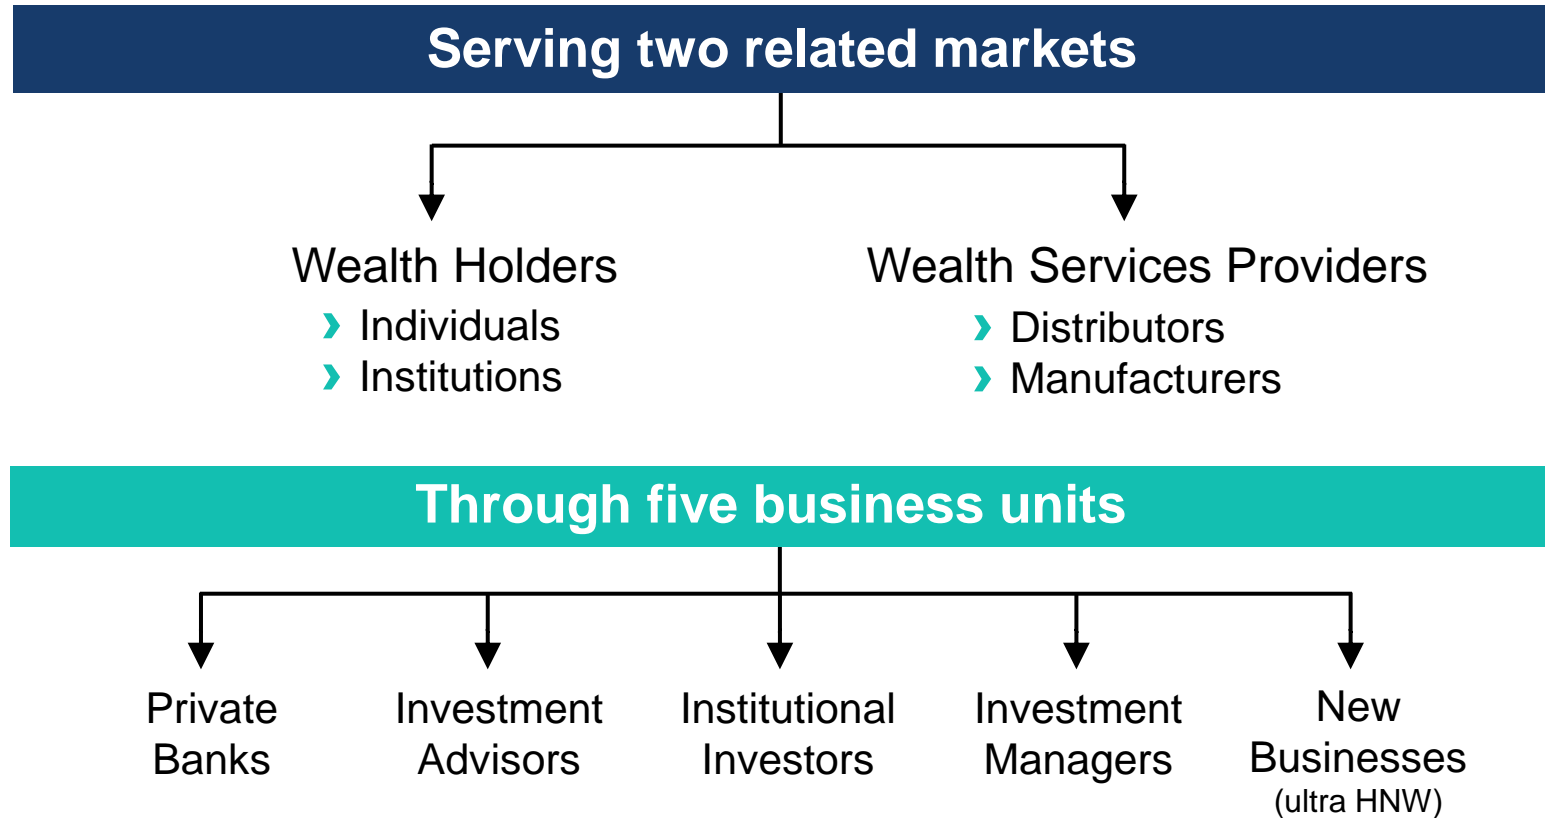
Serving two related markets

Wealth Holders
› Individuals
› Institutions

Wealth Services Providers
› Distributors
› Manufacturers

Through five business units

Private Banks

Investment Advisors

Institutional Investors

Investment Managers

New Businesses
(ultra HNW)